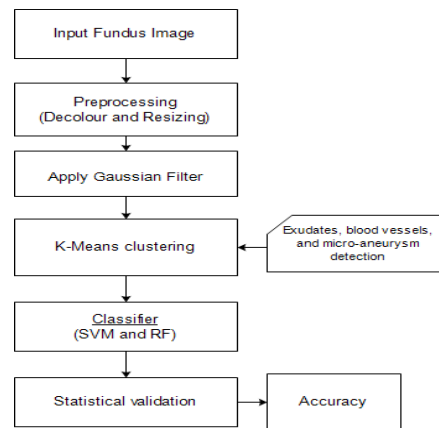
Input Fundus Image

Preprocessing
(Decolour and Resizing)

Apply Gaussian Filter

K-Means clustering

Exudates, blood vessels, and micro-aneurysm detection

Classifier
(SVM and RF)

Statistical validation

Accuracy